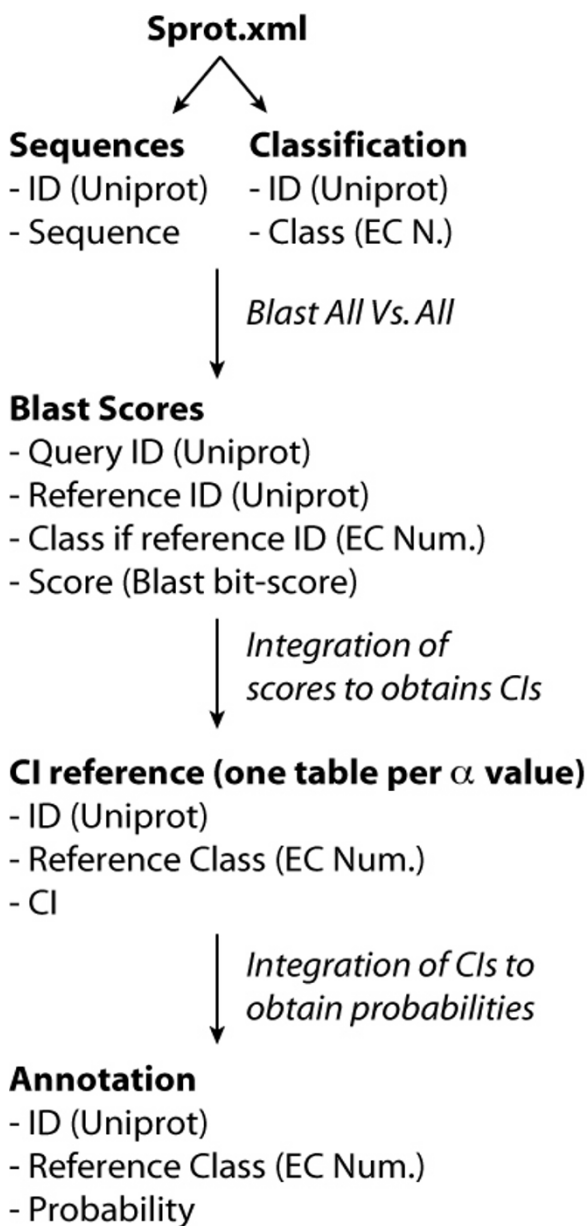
**Sprot.xml**

**Sequences**
- ID (Uniprot)
- Sequence

**Classification**
- ID (Uniprot)
- Class (EC N.)

*Blast All Vs. All*

**Blast Scores**
- Query ID (Uniprot)
- Reference ID (Uniprot)
- Class if reference ID (EC Num.)
- Score (Blast bit-score)

*Integration of scores to obtains CIs*

**CI reference (one table per $\alpha$ value)**
- ID (Uniprot)
- Reference Class (EC Num.)
- CI

*Integration of CIs to obtain probabilities*

**Annotation**
- ID (Uniprot)
- Reference Class (EC Num.)
- Probability